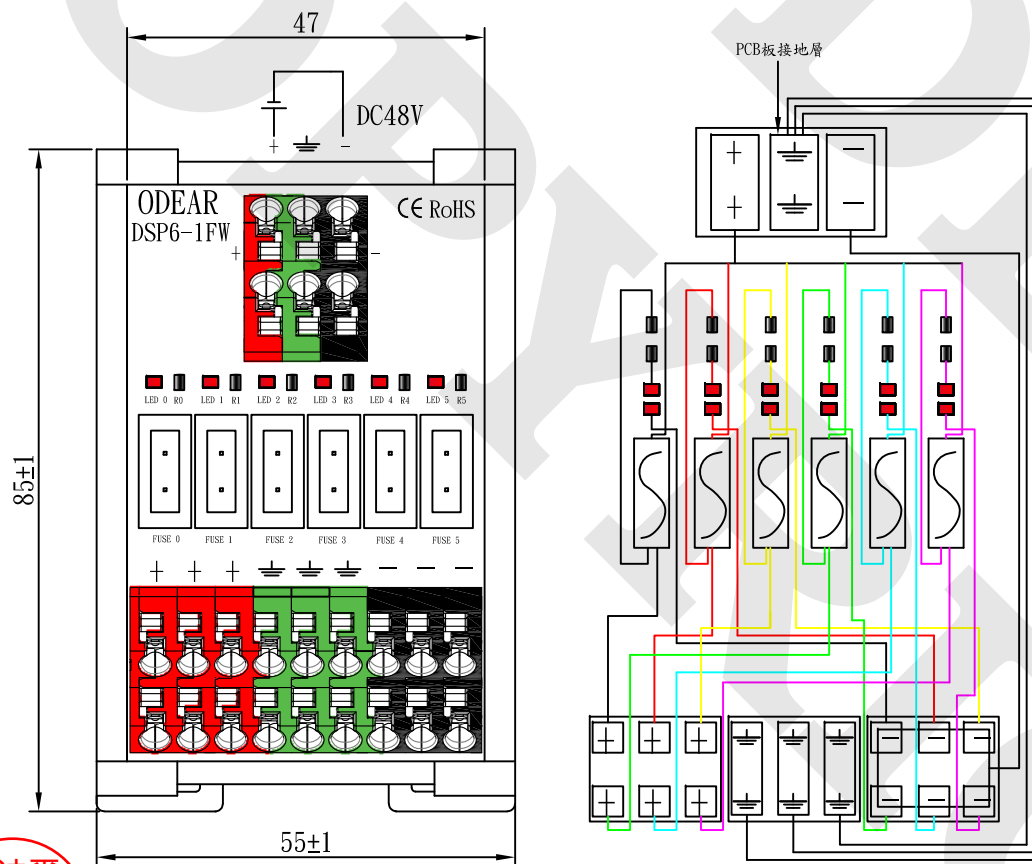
47

DC48V

+ −

ODEAR
DSP6-1FW

CE RoHS

+ −

LED 0 R0 LED 1 R1 LED 2 R2 LED 3 R3 LED 4 R4 LED 5 R5

FUSE 0 FUSE 1 FUSE 2 FUSE 3 FUSE 4 FUSE 5

+ + + − − −

85±1

55±1

PCB板接地層

+ + −

+ + + + + + − − − − − −